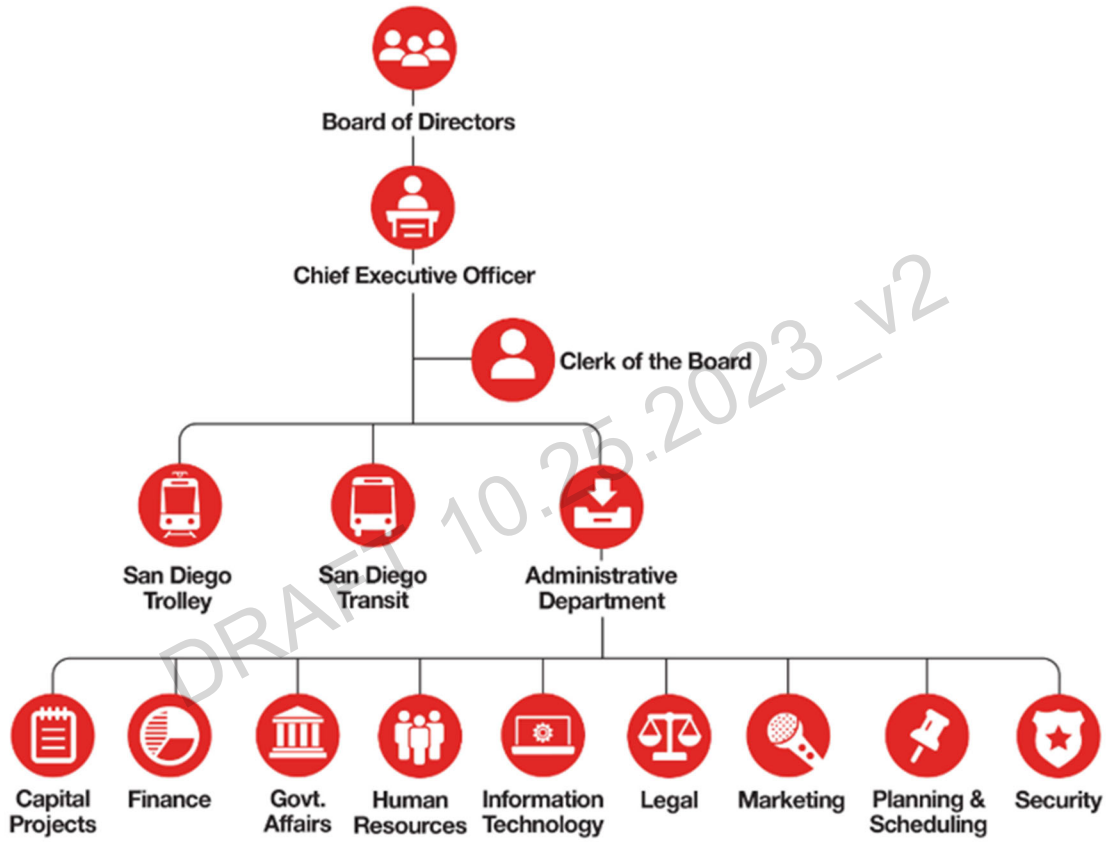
Board of Directors

Chief Executive Officer

Clerk of the Board

San Diego Trolley

San Diego Transit

Administrative Department

Capital Projects

Finance

Govt. Affairs

Human Resources

Information Technology

Legal

Marketing

Planning & Scheduling

Security

DRAFT 10.25.2023_v2